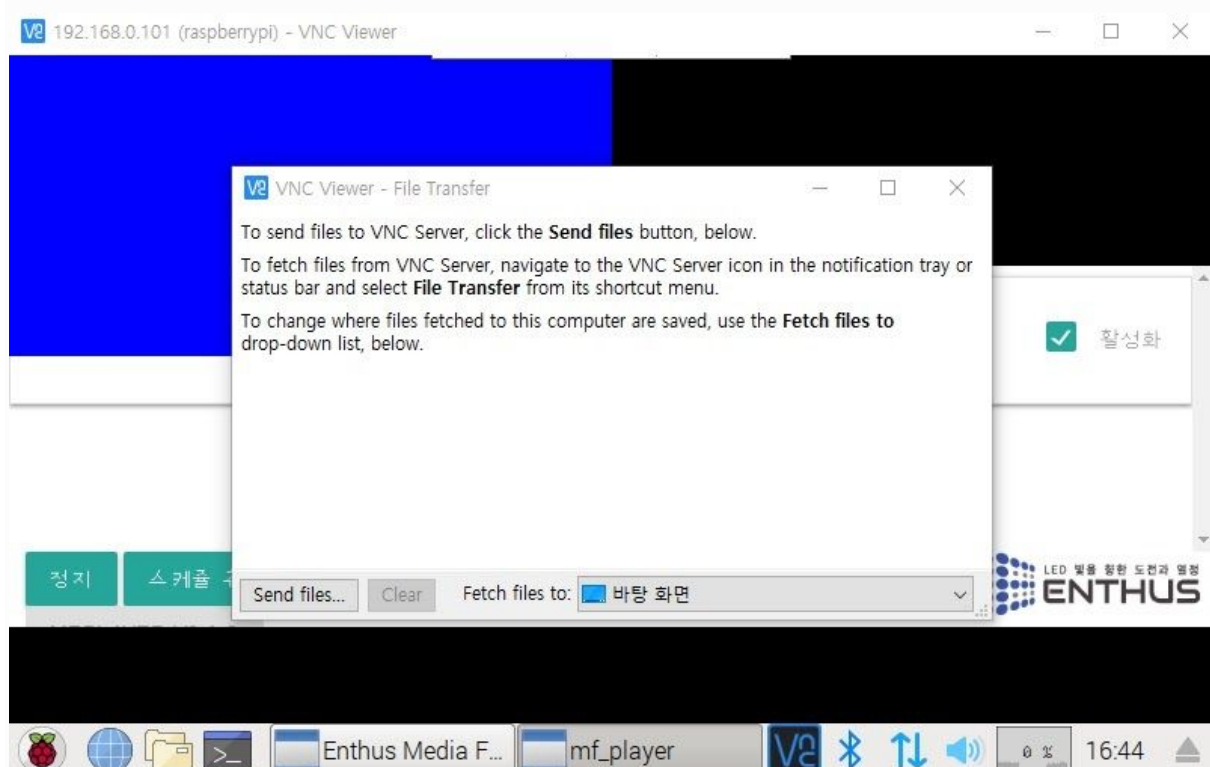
V2 192.168.0.101 (raspberrypi) - VNC Viewer

V2 VNC Viewer - File Transfer

To send files to VNC Server, click the **Send files** button, below.

To fetch files from VNC Server, navigate to the VNC Server icon in the notification tray or status bar and select **File Transfer** from its shortcut menu.

To change where files fetched to this computer are saved, use the **Fetch files to** drop-down list, below.

활성화

정지 스케쥴 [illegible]

Send files... Clear Fetch files to: 바탕 화면

LED 빛을 향한 도전과 열정 ENTHUS

Enthus Media F... mf_player 0 % 16:44